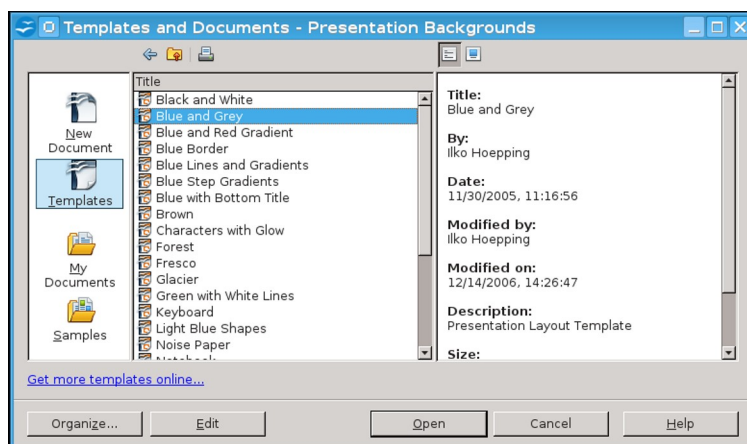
Templates and Documents - Presentation Backgrounds

New Document
Templates
My Documents
Samples

Title
Black and White
Blue and Grey
Blue and Red Gradient
Blue Border
Blue Lines and Gradients
Blue Step Gradients
Blue with Bottom Title
Brown
Characters with Glow
Forest
Fresco
Glacier
Green with White Lines
Keyboard
Light Blue Shapes
Noise Paper
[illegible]

Title:
Blue and Grey

By:
Ilko Hoepping

Date:
11/30/2005, 11:16:56

Modified by:
Ilko Hoepping

Modified on:
12/14/2006, 14:26:47

Description:
Presentation Layout Template

Size:

Get more templates online...

Organize... | Edit | Open | Cancel | Help